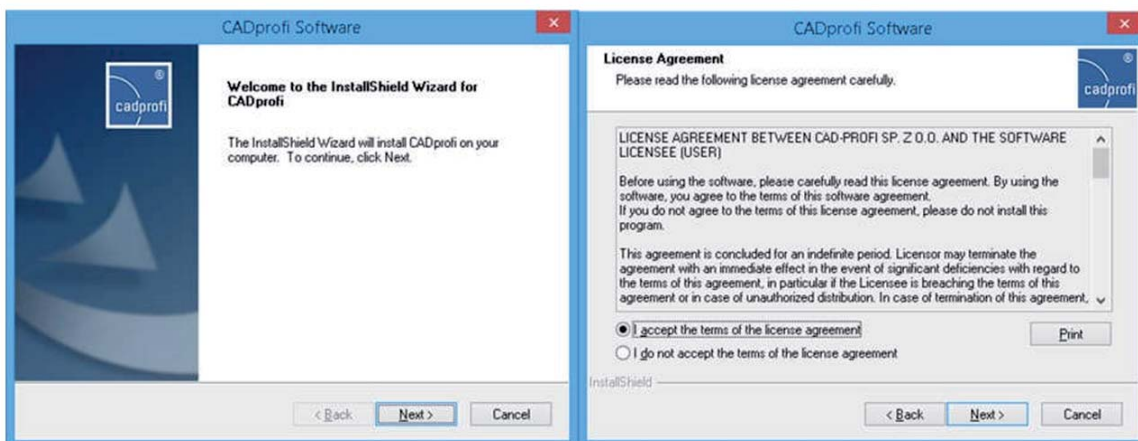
CADprofi Software

cadprofi

Welcome to the InstallShield Wizard for CADprofi

The InstallShield Wizard will install CADprofi on your computer. To continue, click Next.

< Back Next > Cancel

CADprofi Software

License Agreement
Please read the following license agreement carefully.

cadprofi

LICENSE AGREEMENT BETWEEN CAD-PROFI SP. Z O.O. AND THE SOFTWARE LICENSEE (USER)

Before using the software, please carefully read this license agreement. By using the software, you agree to the terms of this software agreement.
If you do not agree to the terms of this license agreement, please do not install this program.

This agreement is concluded for an indefinite period. Licensor may terminate the agreement with an immediate effect in the event of significant deficiencies with regard to the terms of this agreement, in particular if the Licensee is breaching the terms of this agreement or in case of unauthorized distribution. In case of termination of this agreement,

I accept the terms of the license agreement

I do not accept the terms of the license agreement

Print

InstallShield

< Back Next > Cancel